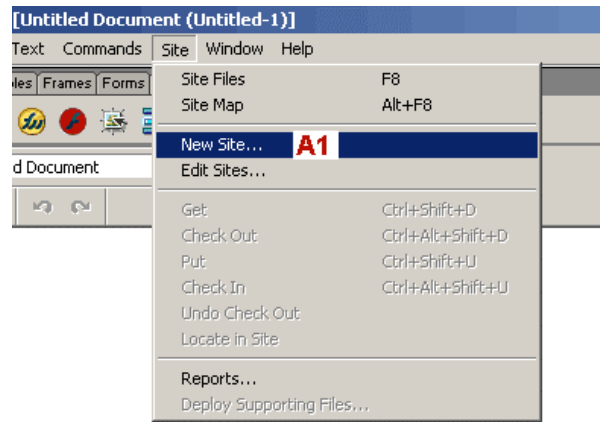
[Untitled Document (Untitled-1)]

Text Commands Site Window Help

les Frames Forms

d Document

Site Files F8
Site Map Alt+F8

New Site... A1
Edit Sites...

Get Ctrl+Shift+D
Check Out Ctrl+Alt+Shift+D
Put Ctrl+Shift+U
Check In Ctrl+Alt+Shift+U
Undo Check Out
Locate in Site

Reports...
Deploy Supporting Files...